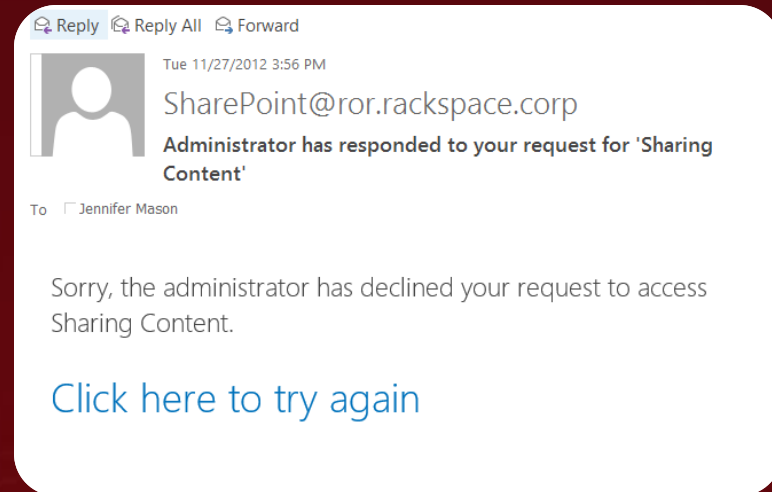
Reply Reply All Forward

Tue 11/27/2012 3:56 PM

SharePoint@ror.rackspace.corp

Administrator has responded to your request for 'Sharing Content'

To Jennifer Mason

Sorry, the administrator has declined your request to access Sharing Content.

Click here to try again